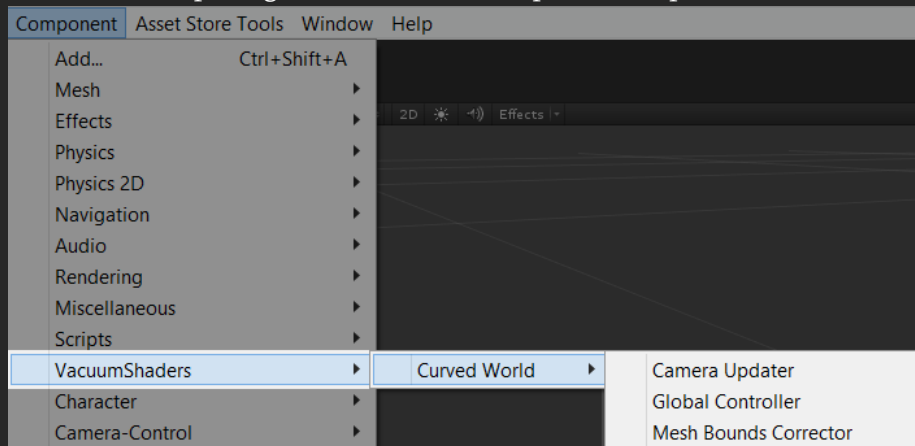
Component Asset Store Tools Window Help

Add... Ctrl+Shift+A
Mesh
Effects
Physics
Physics 2D
Navigation
Audio
Rendering
Miscellaneous
Scripts
VacuumShaders
Character
Camera-Control

2D Effects

Curved World

Camera Updater
Global Controller
Mesh Bounds Corrector